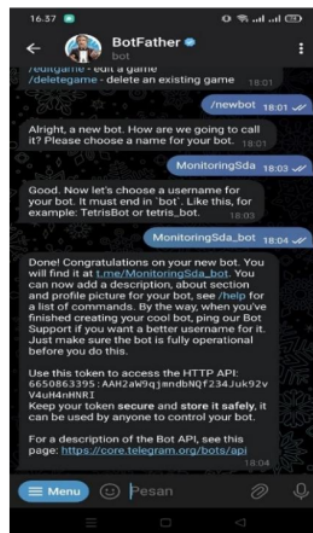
16.57

BotFather
bot

/editgame - edit a game
/deletegame - delete an existing game 18:01

/newbot 18:01

Alright, a new bot. How are we going to call it? Please choose a name for your bot. 18:01

MonitoringSda 18:03

Good. Now let's choose a username for your bot. It must end in `bot`. Like this, for example: TetrisBot or tetris_bot. 18:03

MonitoringSda_bot 18:04

Done! Congratulations on your new bot. You will find it at t.me/MonitoringSda_bot. You can now add a description, about section and profile picture for your bot, see /help for a list of commands. By the way, when you've finished creating your cool bot, ping our Bot Support if you want a better username for it. Just make sure the bot is fully operational before you do this.

Use this token to access the HTTP API:
6650863395:AAH2aW9qjmndbNQf234Juk92vV4uH4nHNRI
Keep your token secure and store it safely, it can be used by anyone to control your bot.

For a description of the Bot API, see this page: https://core.telegram.org/bots/api 18:04

Menu
Pesan